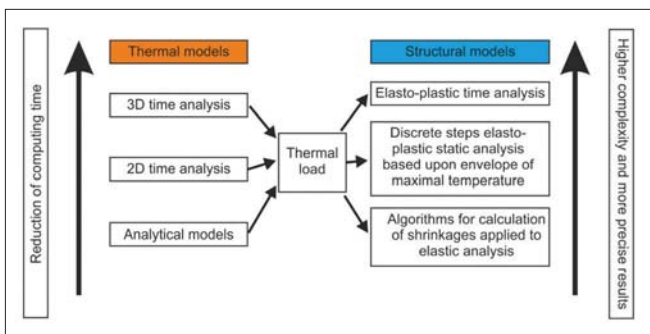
Reduction of computing time

Thermal models

3D time analysis

2D time analysis

Analytical models

Thermal load

Structural models

Elasto-plastic time analysis

Discrete steps elasto-plastic static analysis based upon envelope of maximal temperature

Algorithms for calculation of shrinkages applied to elastic analysis

Higher complexity and more precise results